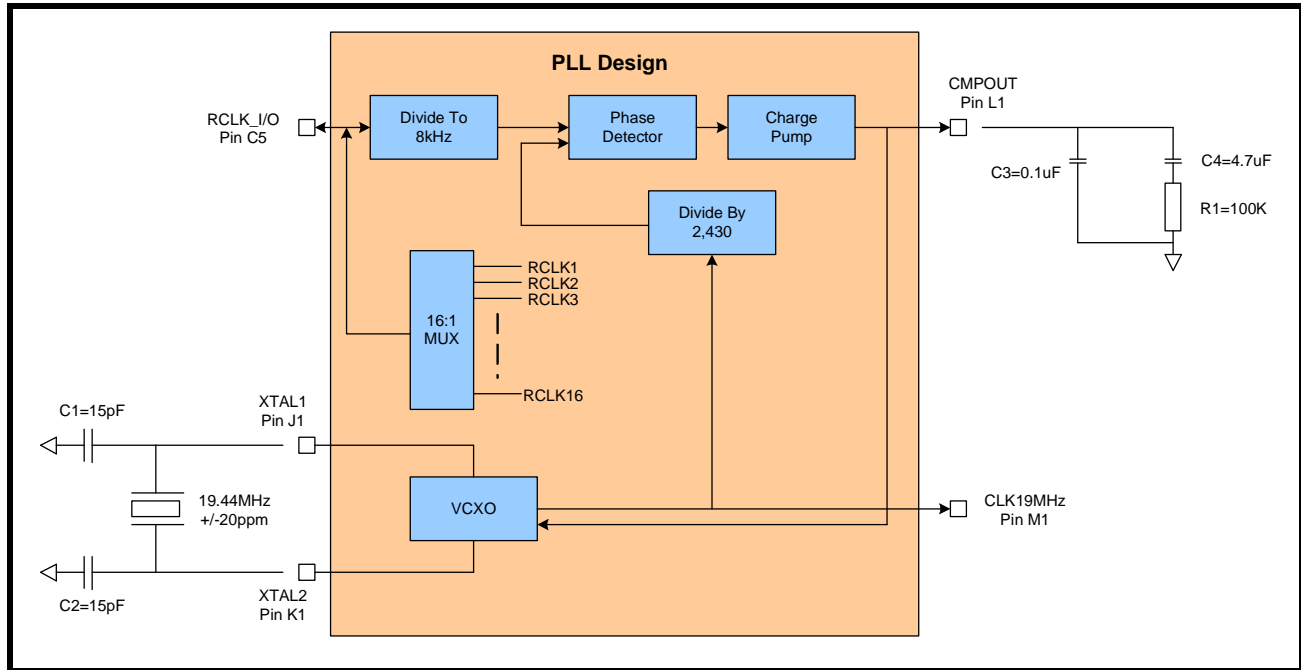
PLL Design

RCLK_I/O
Pin C5

Divide To
8kHz

Phase
Detector

Charge
Pump

CMPOUT
Pin L1

C3=0.1uF

C4=4.7uF

R1=100K

Divide By
2,430

16:1
MUX

RCLK1
RCLK2
RCLK3

RCLK16

C1=15pF

XTAL1
Pin J1

19.44MHz
+/-20ppm

VCXO

CLK19MHz
Pin M1

C2=15pF

XTAL2
Pin K1